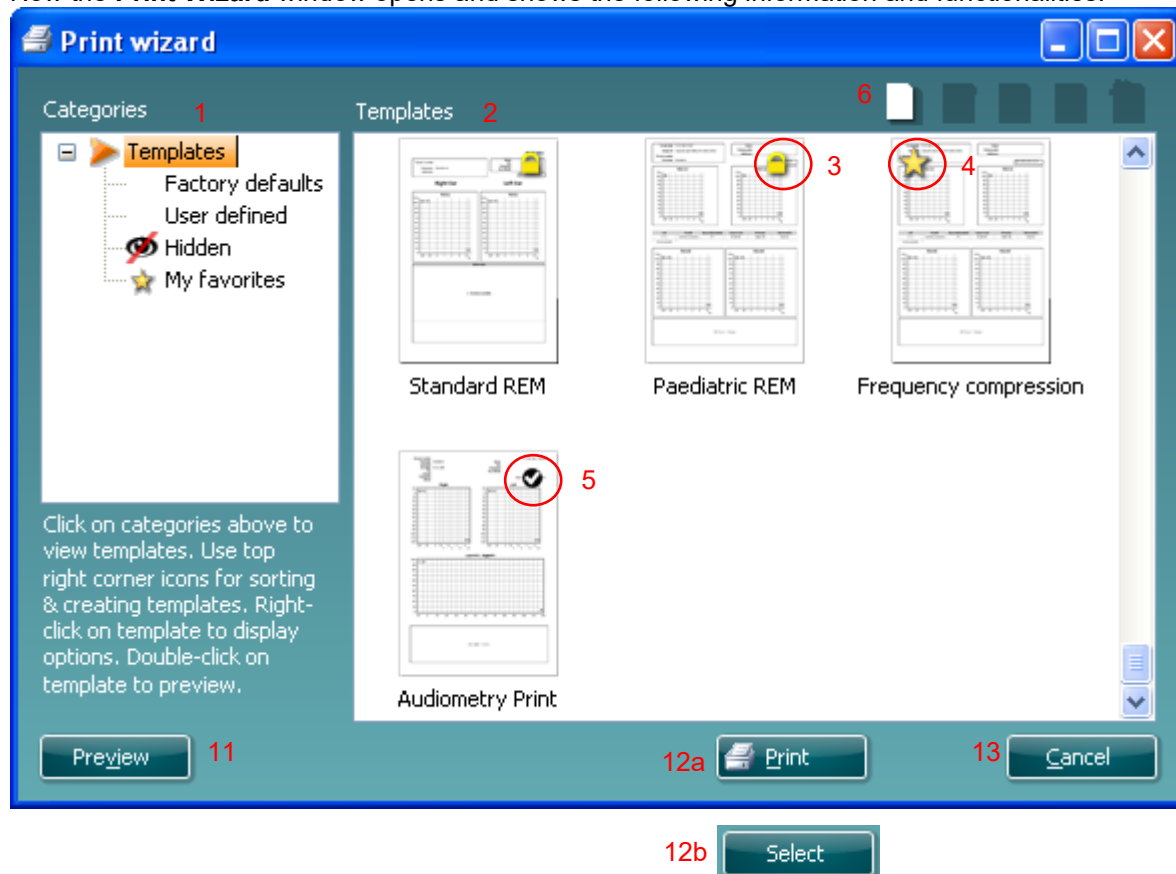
Print wizard

Categories 1

Templates
Factory defaults
User defined
Hidden
My favorites

Click on categories above to view templates. Use top right corner icons for sorting & creating templates. Right-click on template to display options. Double-click on template to preview.

Templates 2

6

3

4

Standard REM

Paediatric REM

Frequency compression

5

Audiometry Print

Preview 11

12a Print

13 Cancel

12b Select